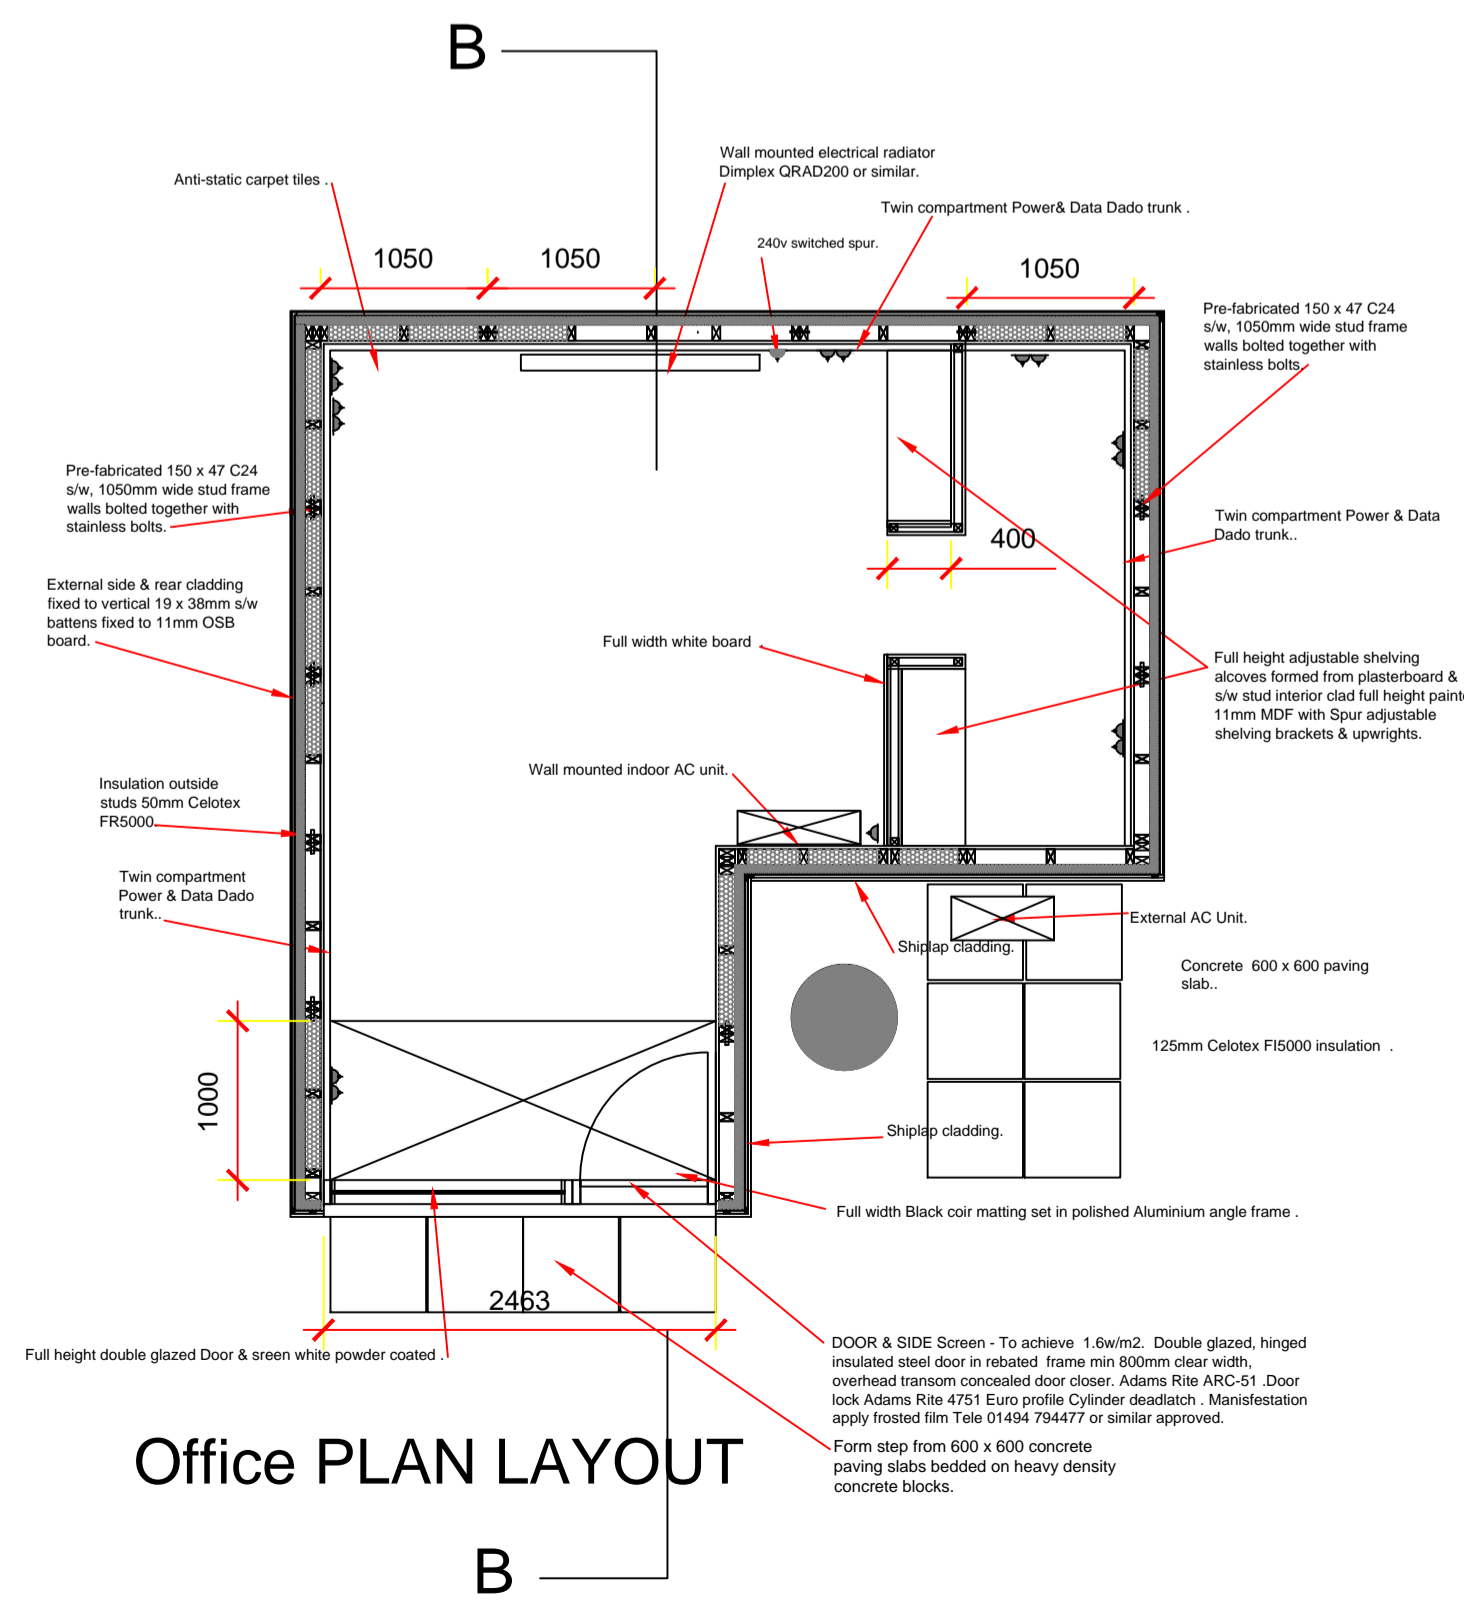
B

Wall mounted electrical radiator Dimplex QRAD200 or similar.

Anti-static carpet tiles .

Twin compartment Power& Data Dado trunk .

240v switched spur.

1050

1050

1050

Pre-fabricated 150 x 47 C24 s/w, 1050mm wide stud frame walls bolted together with stainless bolts.

Pre-fabricated 150 x 47 C24 s/w, 1050mm wide stud frame walls bolted together with stainless bolts.

Twin compartment Power & Data Dado trunk..

400

External side & rear cladding fixed to vertical 19 x 38mm s/w battens fixed to 11mm OSB board.

Full width white board

Full height adjustable shelving alcoves formed from plasterboard & s/w stud interior clad full height paint 11mm MDF with Spur adjustable shelving brackets & upwrights.

Wall mounted indoor AC unit.

Insulation outside studs 50mm Celotex FR5000.

Twin compartment Power & Data Dado trunk..

External AC Unit.

Shiplap cladding.

Concrete 600 x 600 paving slab..

125mm Celotex FI5000 insulation .

1000

Shiplap cladding.

Full width Black coir matting set in polished Aluminium angle frame .

2463

Full height double glazed Door & sreen white powder coated .

DOOR & SIDE Screen - To achieve 1.6w/m2. Double glazed, hinged insulated steel door in rebated frame min 800mm clear width, overhead transom concealed door closer. Adams Rite ARC-51 .Door lock Adams Rite 4751 Euro profile Cylinder deadlatch . Manisfestation apply frosted film Tele 01494 794477 or similar approved.

Form step from 600 x 600 concrete paving slabs bedded on heavy density concrete blocks.

Office PLAN LAYOUT

B